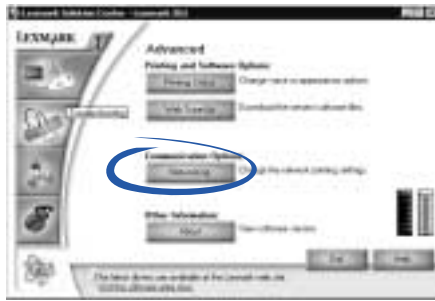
Lexmark Solution Center - Lexmark Z52

LEXMARK

Advanced

Printing and Software Options

Printing Setup

Change next screensaver options

Web Transfer

Download the newest software files

Communication Options

Networking

Change the network printing settings

Other Information

About

View software version

Exit

Help

The latest drivers are available at the Lexmark web site.

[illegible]